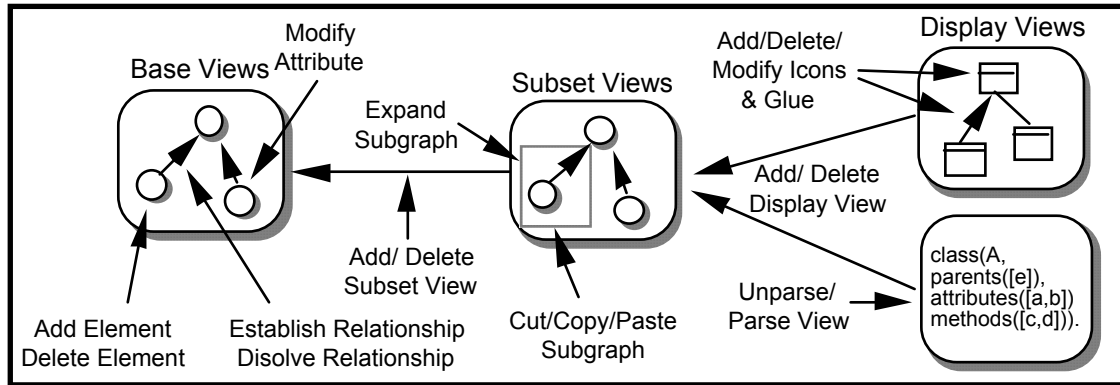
Base Views

Modify Attribute

Add Element
Delete Element

Establish Relationship
Disolve Relationship

Expand Subgraph

Add/ Delete Subset View

Subset Views

Cut/Copy/Paste Subgraph

Add/Delete/ Modify Icons & Glue

Display Views

Add/ Delete Display View

Unparse/ Parse View

class(A,
parents([e]),
attributes([a,b])
methods([c,d])).